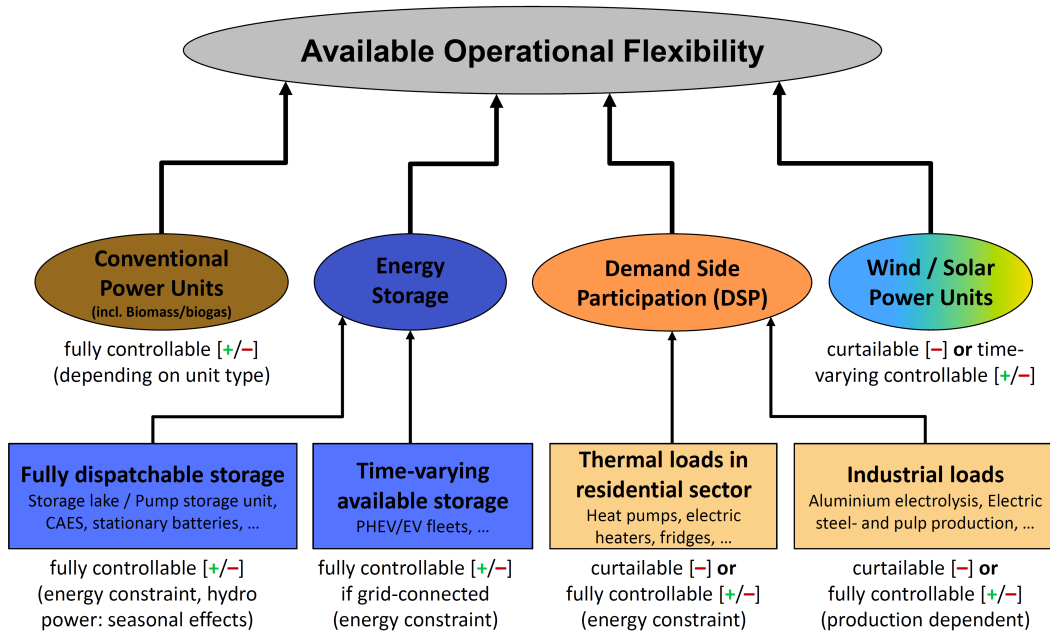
Available Operational Flexibility

Conventional Power Units
(incl. Biomass/biogas)

fully controllable [+/–]
(depending on unit type)

Energy Storage

Demand Side Participation (DSP)

Wind / Solar Power Units

curtailable [–] or time-varying controllable [+/–]

Fully dispatchable storage
Storage lake / Pump storage unit, CAES, stationary batteries, …

fully controllable [+/–]
(energy constraint, hydro power: seasonal effects)

Time-varying available storage
PHEV/EV fleets, …

fully controllable [+/–]
if grid-connected
(energy constraint)

Thermal loads in residential sector
Heat pumps, electric heaters, fridges, …

curtailable [–] or
fully controllable [+/–]
(energy constraint)

Industrial loads
Aluminium electrolysis, Electric steel- and pulp production, …

curtailable [–] or
fully controllable [+/–]
(production dependent)